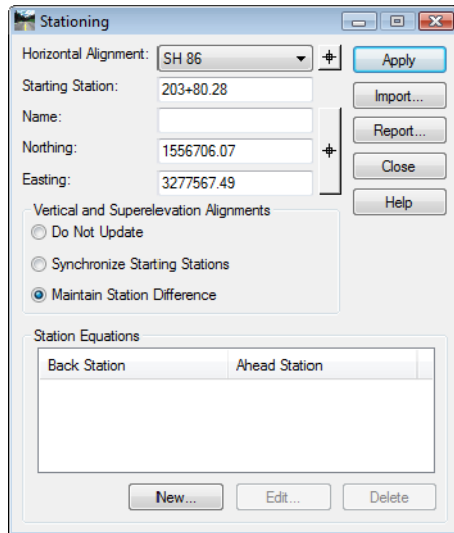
Stationing

Horizontal Alignment: SH 86

Starting Station: 203+80.28

Name:

Northing: 1556706.07

Easting: 3277567.49

Apply

Import...

Report...

Close

Help

Vertical and Superelevation Alignments

Do Not Update

Synchronize Starting Stations

Maintain Station Difference

Station Equations

| Back Station | Ahead Station |
|---|---|

New... Edit... Delete